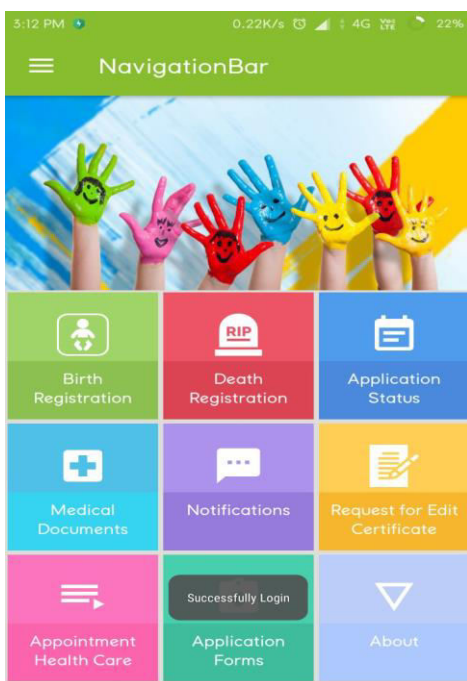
3:12 PM 0.22K/s 4G 22%

NavigationBar

Birth Registration

RIP

Death Registration

Application Status

Medical Documents

Notifications

Request for Edit Certificate

Appointment Health Care

Successfully Login

Application Forms

About